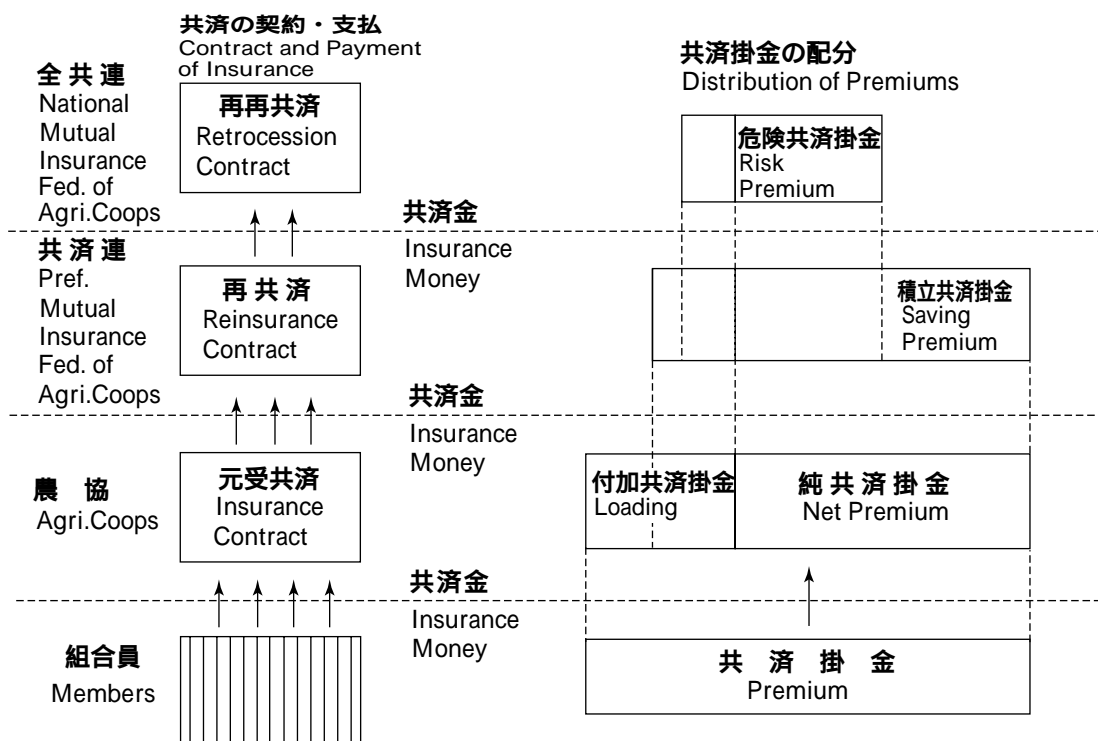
共済の契約・支払
Contract and Payment of Insurance

全共連
National Mutual Insurance Fed. of Agri.Coops

再再共済
Retrocession Contract

共済金
Insurance Money

共済連
Pref. Mutual Insurance Fed. of Agri.Coops

再共済
Reinsurance Contract

共済金
Insurance Money

農協
Agri.Coops

元受共済
Insurance Contract

共済金
Insurance Money

組合員
Members

共済掛金の配分
Distribution of Premiums

危険共済掛金
Risk Premium

積立共済掛金
Saving Premium

付加共済掛金
Loading

純共済掛金
Net Premium

共済掛金
Premium